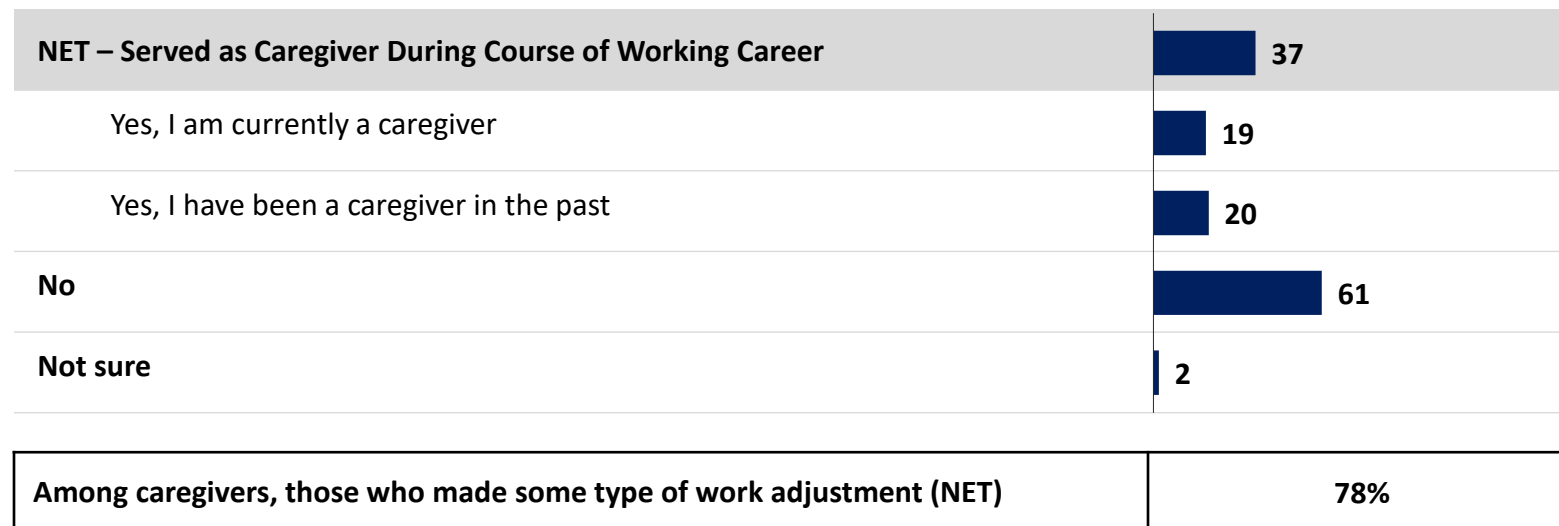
NET – Served as Caregiver During Course of Working Career 37

Yes, I am currently a caregiver 19

Yes, I have been a caregiver in the past 20

No 61

Not sure 2

| Among caregivers, those who made some type of work adjustment (NET) | 78% |
|---|---|